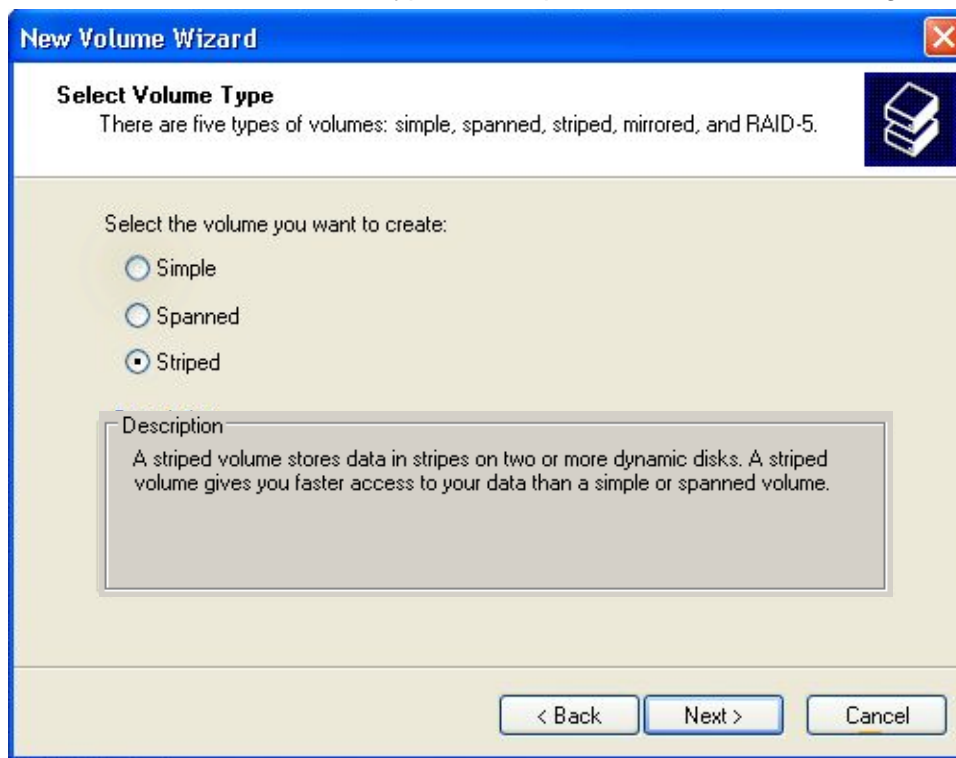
New Volume Wizard

Select Volume Type
There are five types of volumes: simple, spanned, striped, mirrored, and RAID-5.

Select the volume you want to create:

Simple

Spanned

Striped

Description
A striped volume stores data in stripes on two or more dynamic disks. A striped volume gives you faster access to your data than a simple or spanned volume.

< Back
Next >
Cancel